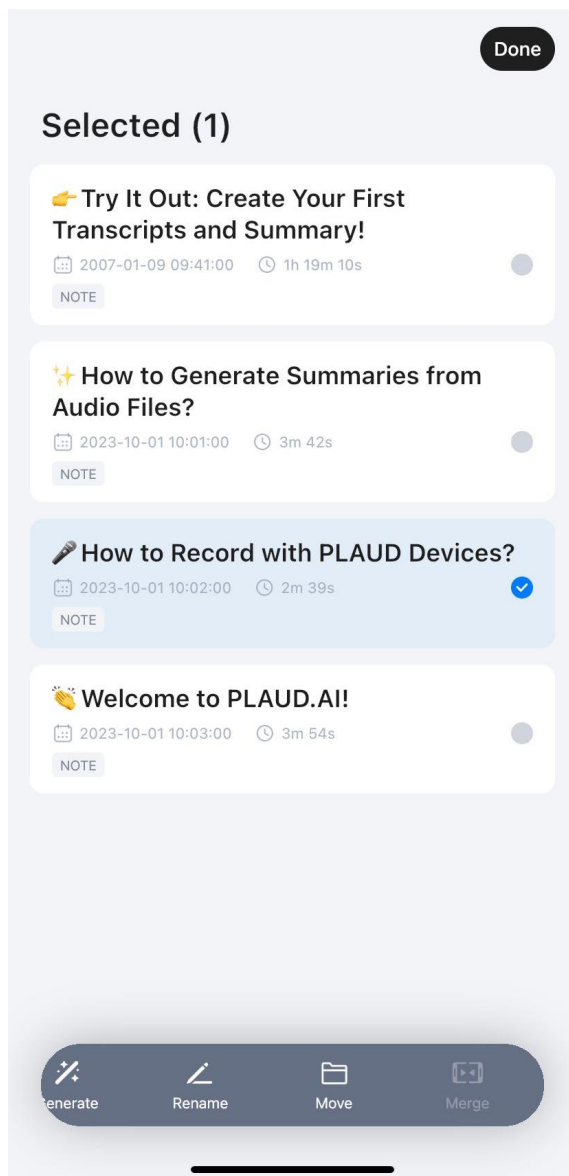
Done

Selected (1)

👉 Try It Out: Create Your First Transcripts and Summary!
2007-01-09 09:41:00 1h 19m 10s
NOTE

✨ How to Generate Summaries from Audio Files?
2023-10-01 10:01:00 3m 42s
NOTE

🎤 How to Record with PLAUD Devices?
2023-10-01 10:02:00 2m 39s
NOTE

👏 Welcome to PLAUD.AI!
2023-10-01 10:03:00 3m 54s
NOTE

enerate Rename Move Merge